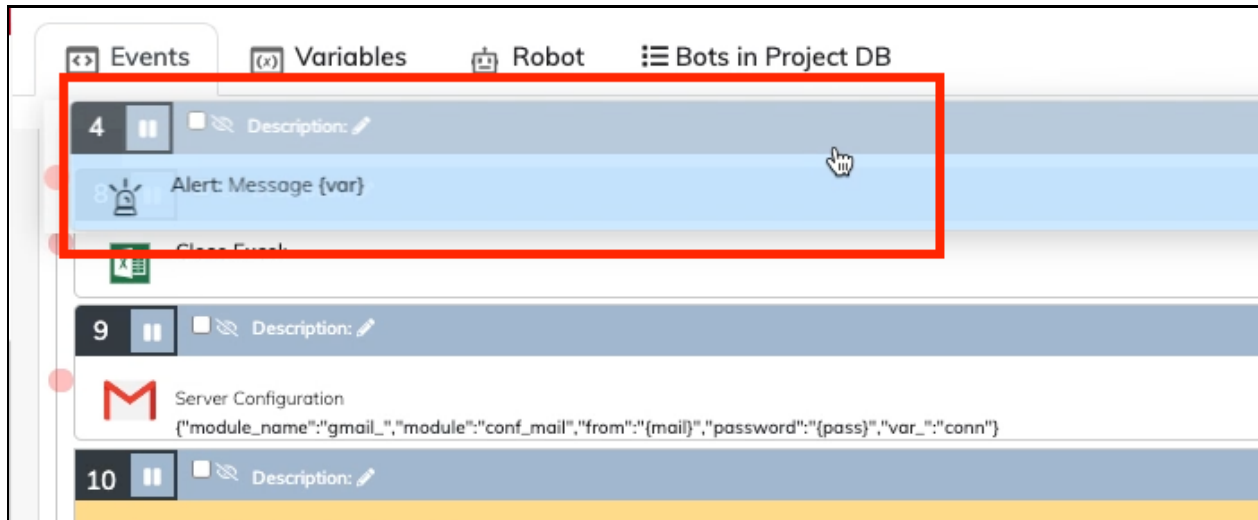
Events Variables Robot Bots in Project DB

4 Description:

8 Alert: Message {var}

Close Excel

9 Description:

Server Configuration
{"module_name":"gmail_","module":"conf_mail","from":"{mail}","password":"{pass}","var_":"conn"}

10 Description: